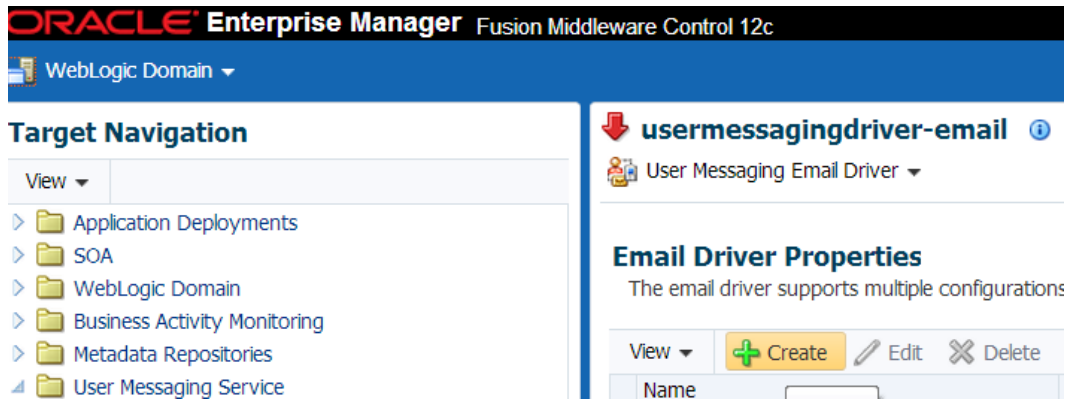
ORACLE Enterprise Manager Fusion Middleware Control 12c

WebLogic Domain

Target Navigation

View

Application Deployments
SOA
WebLogic Domain
Business Activity Monitoring
Metadata Repositories
User Messaging Service

usermessagingdriver-email

User Messaging Email Driver

Email Driver Properties

The email driver supports multiple configurations

View
Create
Edit
Delete

Name